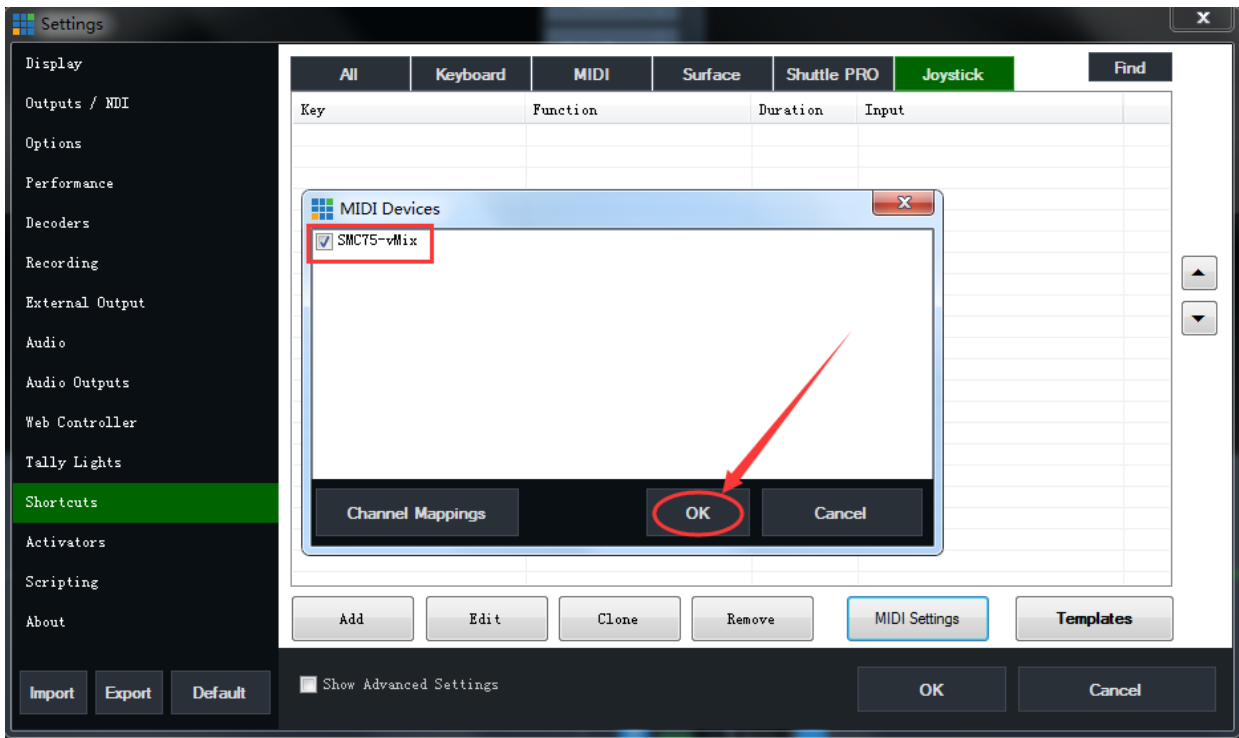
Settings

Display
Outputs / NDI
Options
Performance
Decoders
Recording
External Output
Audio
Audio Outputs
Web Controller
Tally Lights
Shortcuts
Activators
Scripting
About

Import Export Default

All | Keyboard | MIDI | Surface | Shuttle PRO | Joystick

Find

| Key | Function | Duration | Input |
|---|---|---|---|

MIDI Devices

SMC75-vMix

Channel Mappings OK Cancel

Add Edit Clone Remove MIDI Settings Templates

Show Advanced Settings

OK Cancel